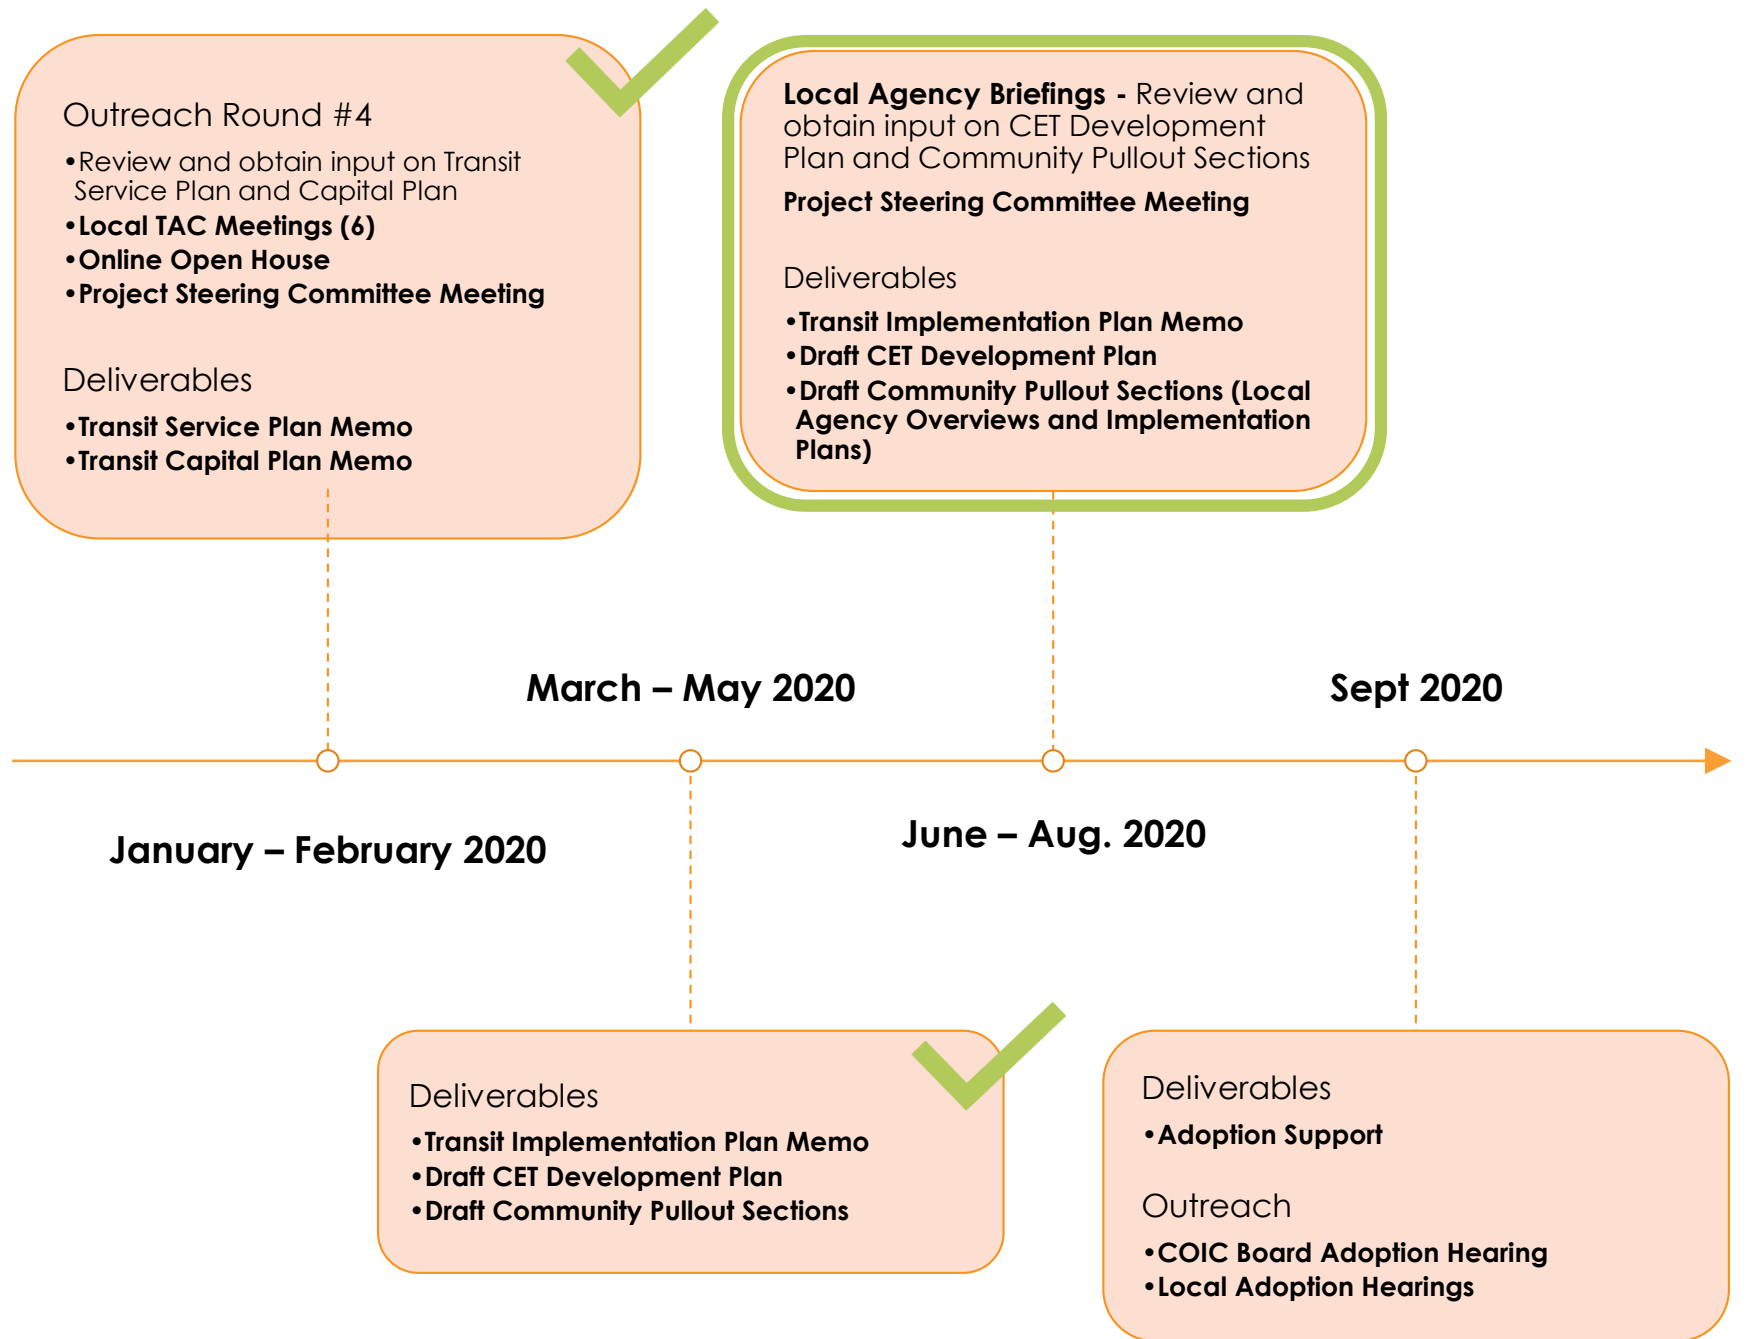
Outreach Round #4

•Review and obtain input on Transit Service Plan and Capital Plan
•Local TAC Meetings (6)
•Online Open House
•Project Steering Committee Meeting

Deliverables

•Transit Service Plan Memo
•Transit Capital Plan Memo

Local Agency Briefings - Review and obtain input on CET Development Plan and Community Pullout Sections

Project Steering Committee Meeting

Deliverables

•Transit Implementation Plan Memo
•Draft CET Development Plan
•Draft Community Pullout Sections (Local Agency Overviews and Implementation Plans)

March – May 2020

Sept 2020

January – February 2020

June – Aug. 2020

Deliverables

•Transit Implementation Plan Memo
•Draft CET Development Plan
•Draft Community Pullout Sections

Deliverables

•Adoption Support

Outreach

•COIC Board Adoption Hearing
•Local Adoption Hearings